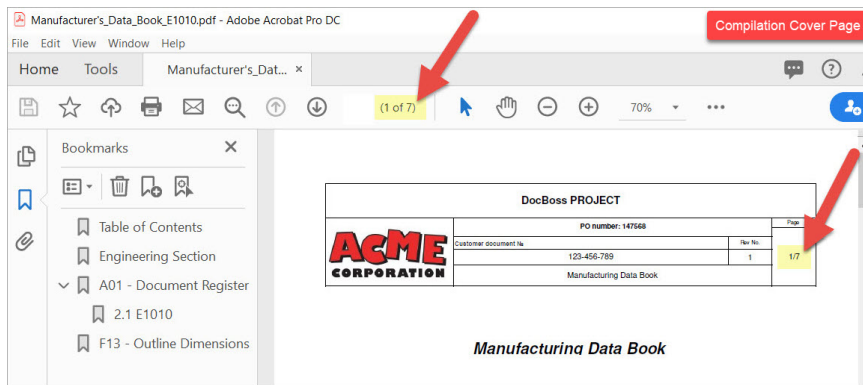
Manufacturer's_Data_Book_E1010.pdf - Adobe Acrobat Pro DC

Compilation Cover Page

File Edit View Window Help

Home Tools Manufacturer's_Dat... ×

(1 of 7) 70%

Bookmarks ×

Table of Contents

Engineering Section

A01 - Document Register

2.1 E1010

F13 - Outline Dimensions

| ACME CORPORATION | DocBoss PROJECT | | |
|---|---|---|---|
| | PO number: 147568 | | Page |
| | Customer document № | Rev No. | 1/7 |
| | 123-456-789 | 1 | |
| | Manufacturing Data Book | | |

Manufacturing Data Book